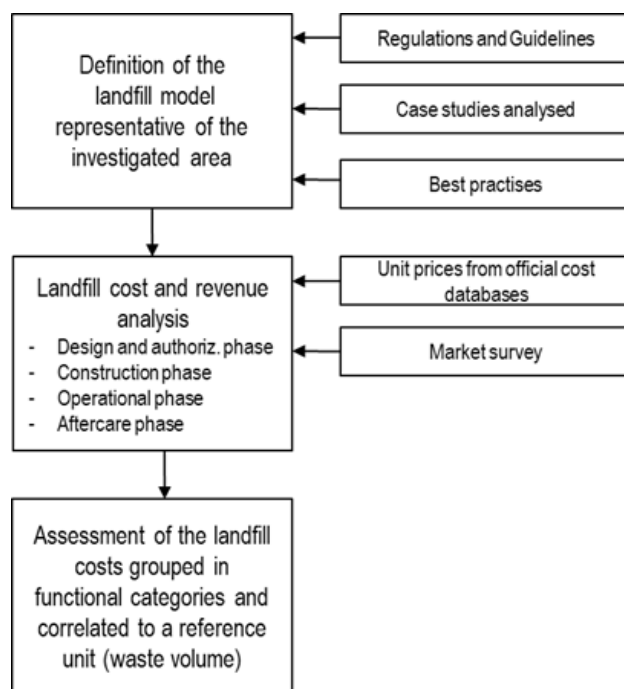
Definition of the landfill model representative of the investigated area

Regulations and Guidelines

Case studies analysed

Best practises

Landfill cost and revenue analysis
- Design and authoriz. phase
- Construction phase
- Operational phase
- Aftercare phase

Unit prices from official cost databases

Market survey

Assessment of the landfill costs grouped in functional categories and correlated to a reference unit (waste volume)